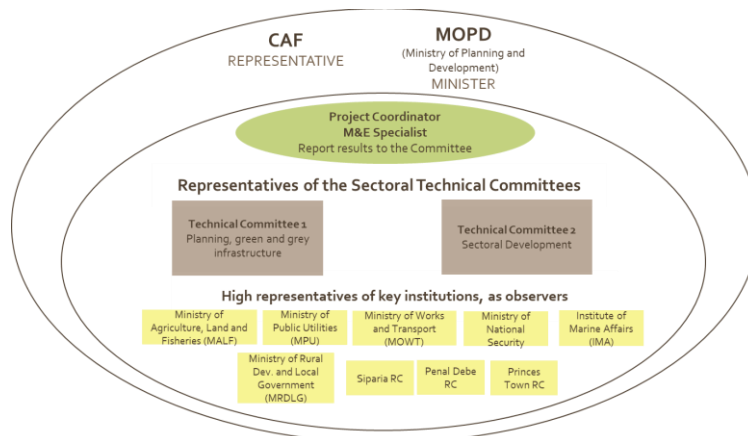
CAF
REPRESENTATIVE

MOPD
(Ministry of Planning and Development)
MINISTER

Project Coordinator
M&E Specialist
Report results to the Committee

Representatives of the Sectoral Technical Committees

Technical Committee 1
Planning, green and grey infrastructure

Technical Committee 2
Sectoral Development

High representatives of key institutions, as observers

Ministry of Agriculture, Land and Fisheries (MALF)

Ministry of Public Utilities (MPU)

Ministry of Works and Transport (MOWT)

Ministry of National Security

Institute of Marine Affairs (IMA)

Ministry of Rural Dev. and Local Government (MRDLG)

Siparia RC

Penal Debe RC

Princes Town RC